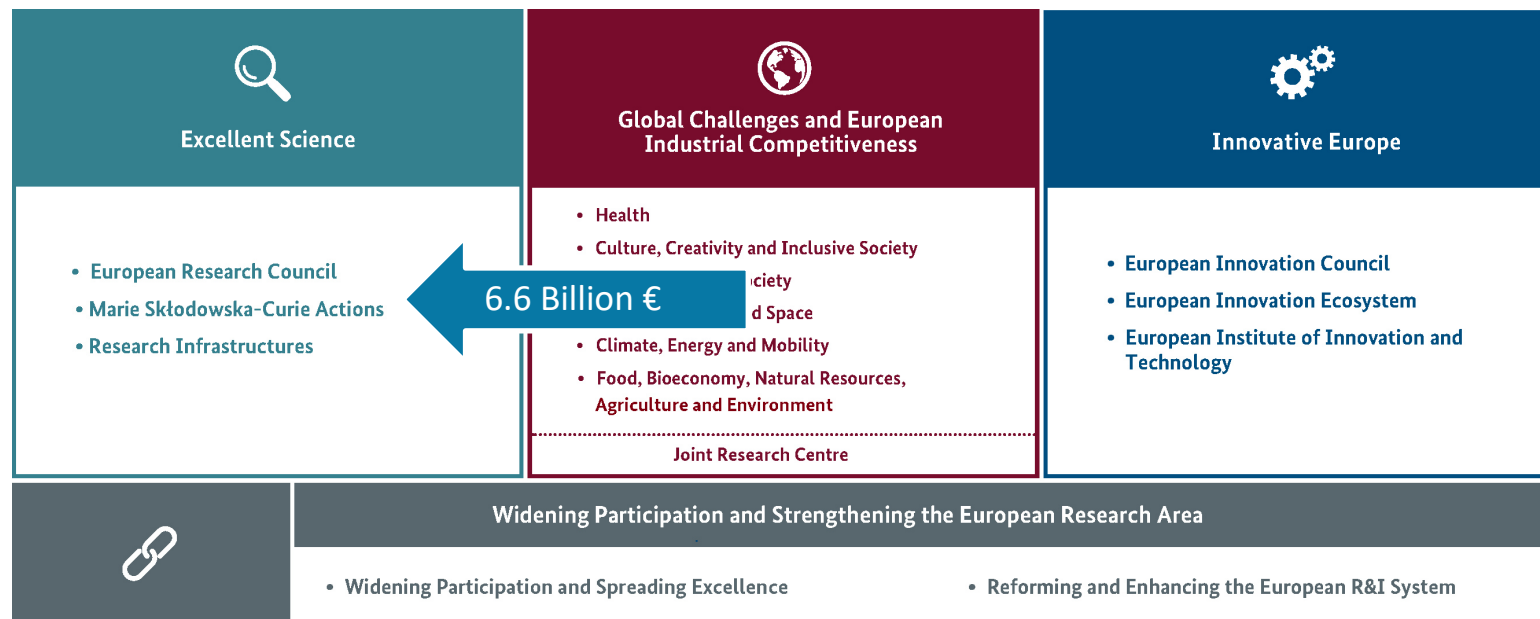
Excellent Science

• European Research Council
• Marie Skłodowska-Curie Actions
• Research Infrastructures

6.6 Billion €

Global Challenges and European Industrial Competitiveness

• Health
• Culture, Creativity and Inclusive Society
• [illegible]ociety
• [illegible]d Space
• Climate, Energy and Mobility
• Food, Bioeconomy, Natural Resources, Agriculture and Environment

Joint Research Centre

Innovative Europe

• European Innovation Council
• European Innovation Ecosystem
• European Institute of Innovation and Technology

Widening Participation and Strengthening the European Research Area

• Widening Participation and Spreading Excellence
• Reforming and Enhancing the European R&I System